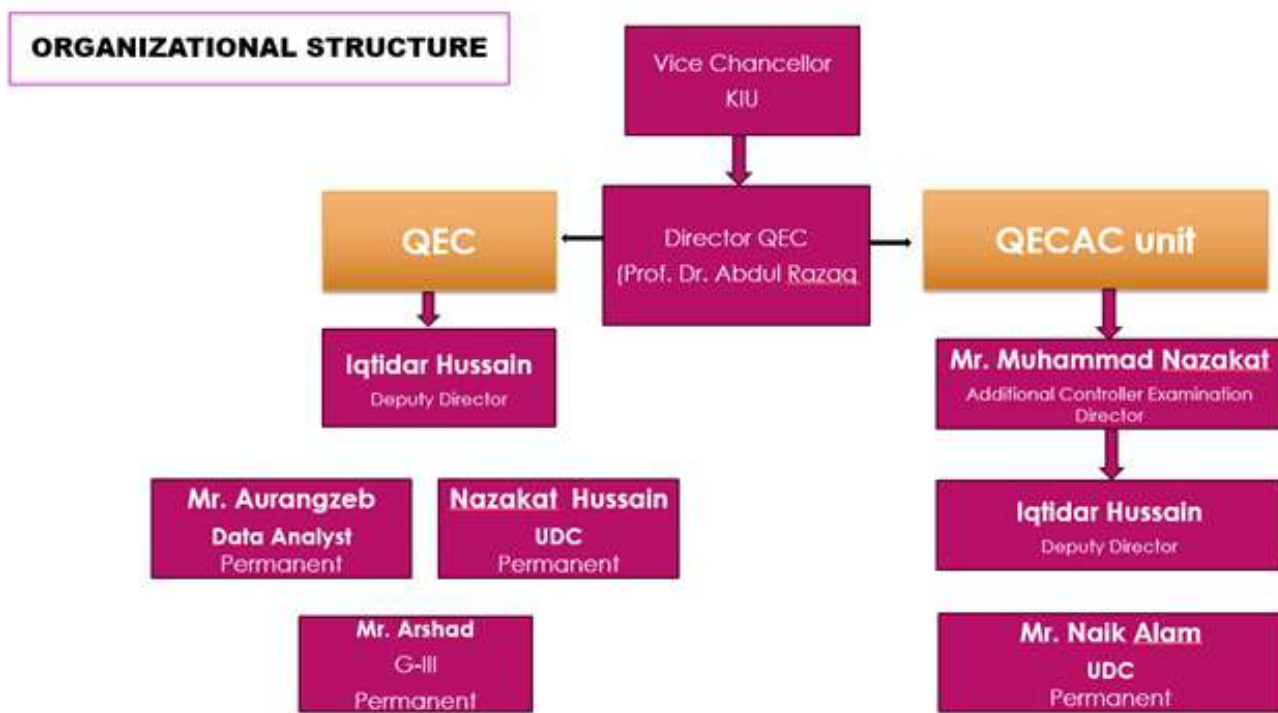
ORGANIZATIONAL STRUCTURE

Vice Chancellor
KIU

QEC

Director QEC
(Prof. Dr. Abdul Razaq

QECAC unit

Iqtidar Hussain
Deputy Director

Mr. Muhammad Nazakat
Additional Controller Examination Director

Mr. Aurangzeb
Data Analyst
Permanent

Nazakat Hussain
UDC
Permanent

Iqtidar Hussain
Deputy Director

Mr. Arshad
G-III
Permanent

Mr. Naik Alam
UDC
Permanent